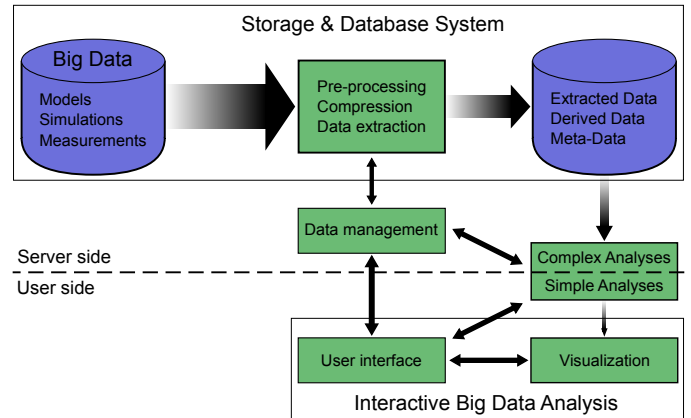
Storage & Database System

Big Data

Models
Simulations
Measurements

Pre-processing
Compression
Data extraction

Extracted Data
Derived Data
Meta-Data

Data management

Server side

User side

Complex Analyses

Simple Analyses

User interface

Visualization

Interactive Big Data Analysis